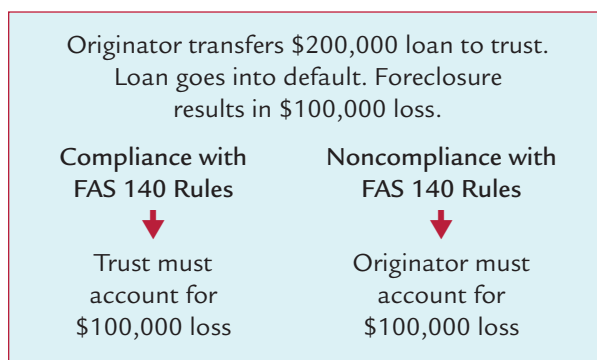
Originator transfers \$200,000 loan to trust. Loan goes into default. Foreclosure results in \$100,000 loss.

Compliance with FAS 140 Rules

Trust must account for \$100,000 loss

Noncompliance with FAS 140 Rules

Originator must account for \$100,000 loss